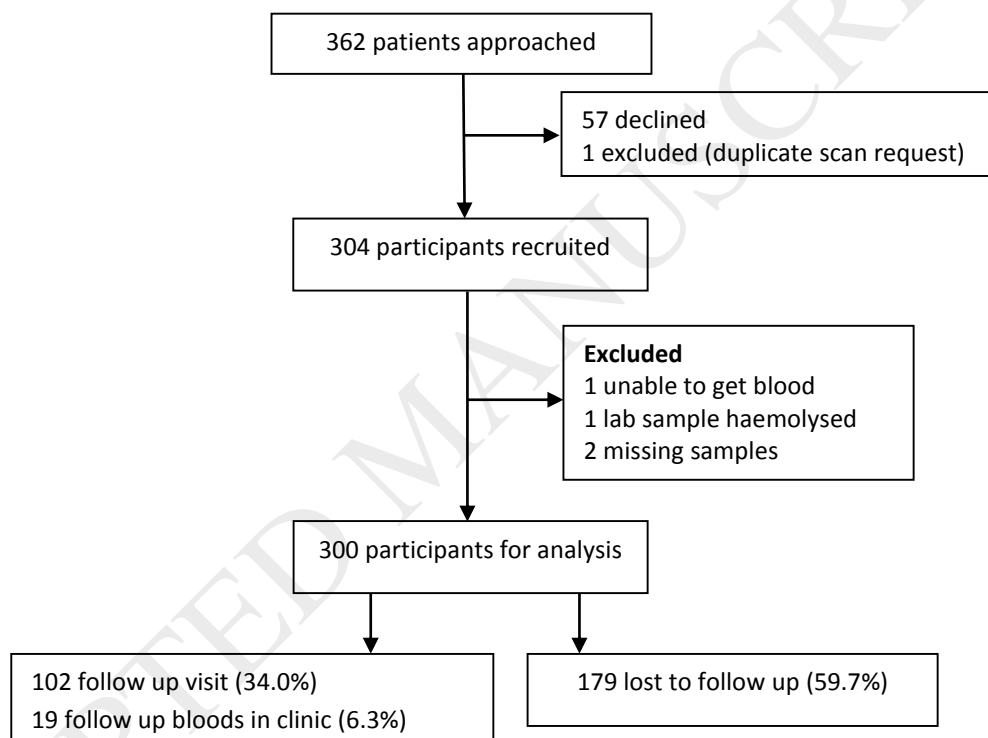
362 patients approached

57 declined
1 excluded (duplicate scan request)

304 participants recruited

**Excluded**
1 unable to get blood
1 lab sample haemolysed
2 missing samples

300 participants for analysis

102 follow up visit (34.0%)
19 follow up bloods in clinic (6.3%)

179 lost to follow up (59.7%)

ACCEPTED MANUSCRIPT